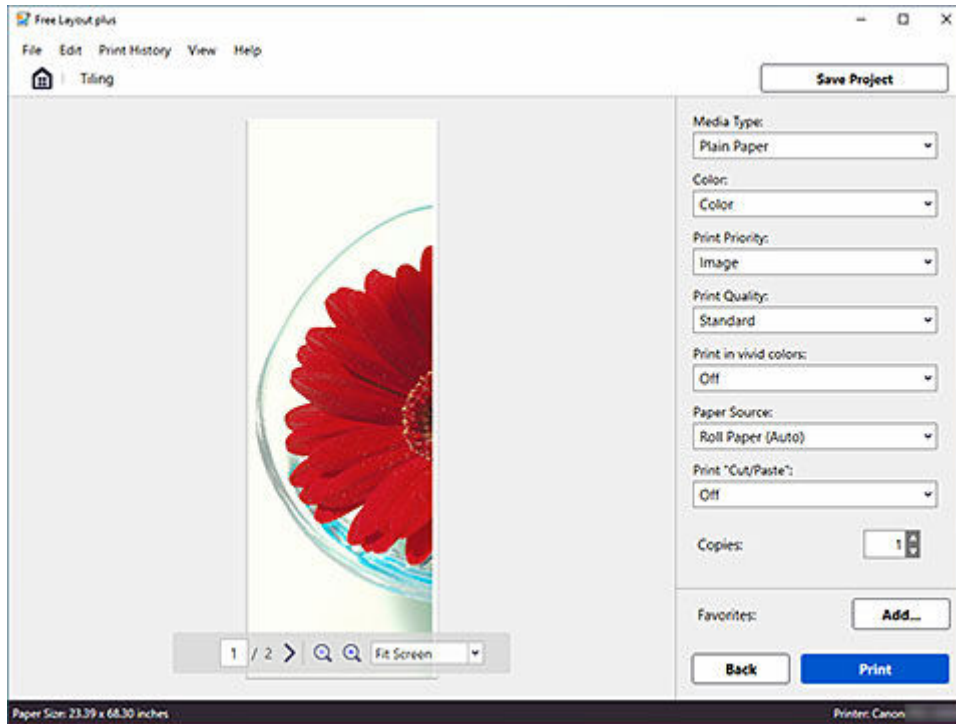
Free Layout plus

File Edit Print History View Help

Tiling

Save Project

Media Type:
Plain Paper

Color:
Color

Print Priority:
Image

Print Quality:
Standard

Print in vivid colors:
Off

Paper Source:
Roll Paper (Auto)

Print "Cut/Paste":
Off

Copies: 1

Favorites: Add...

Back Print

1 / 2 Fit Screen

Paper Size: 23.39 x 68.30 inches

Printer: Canon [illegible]